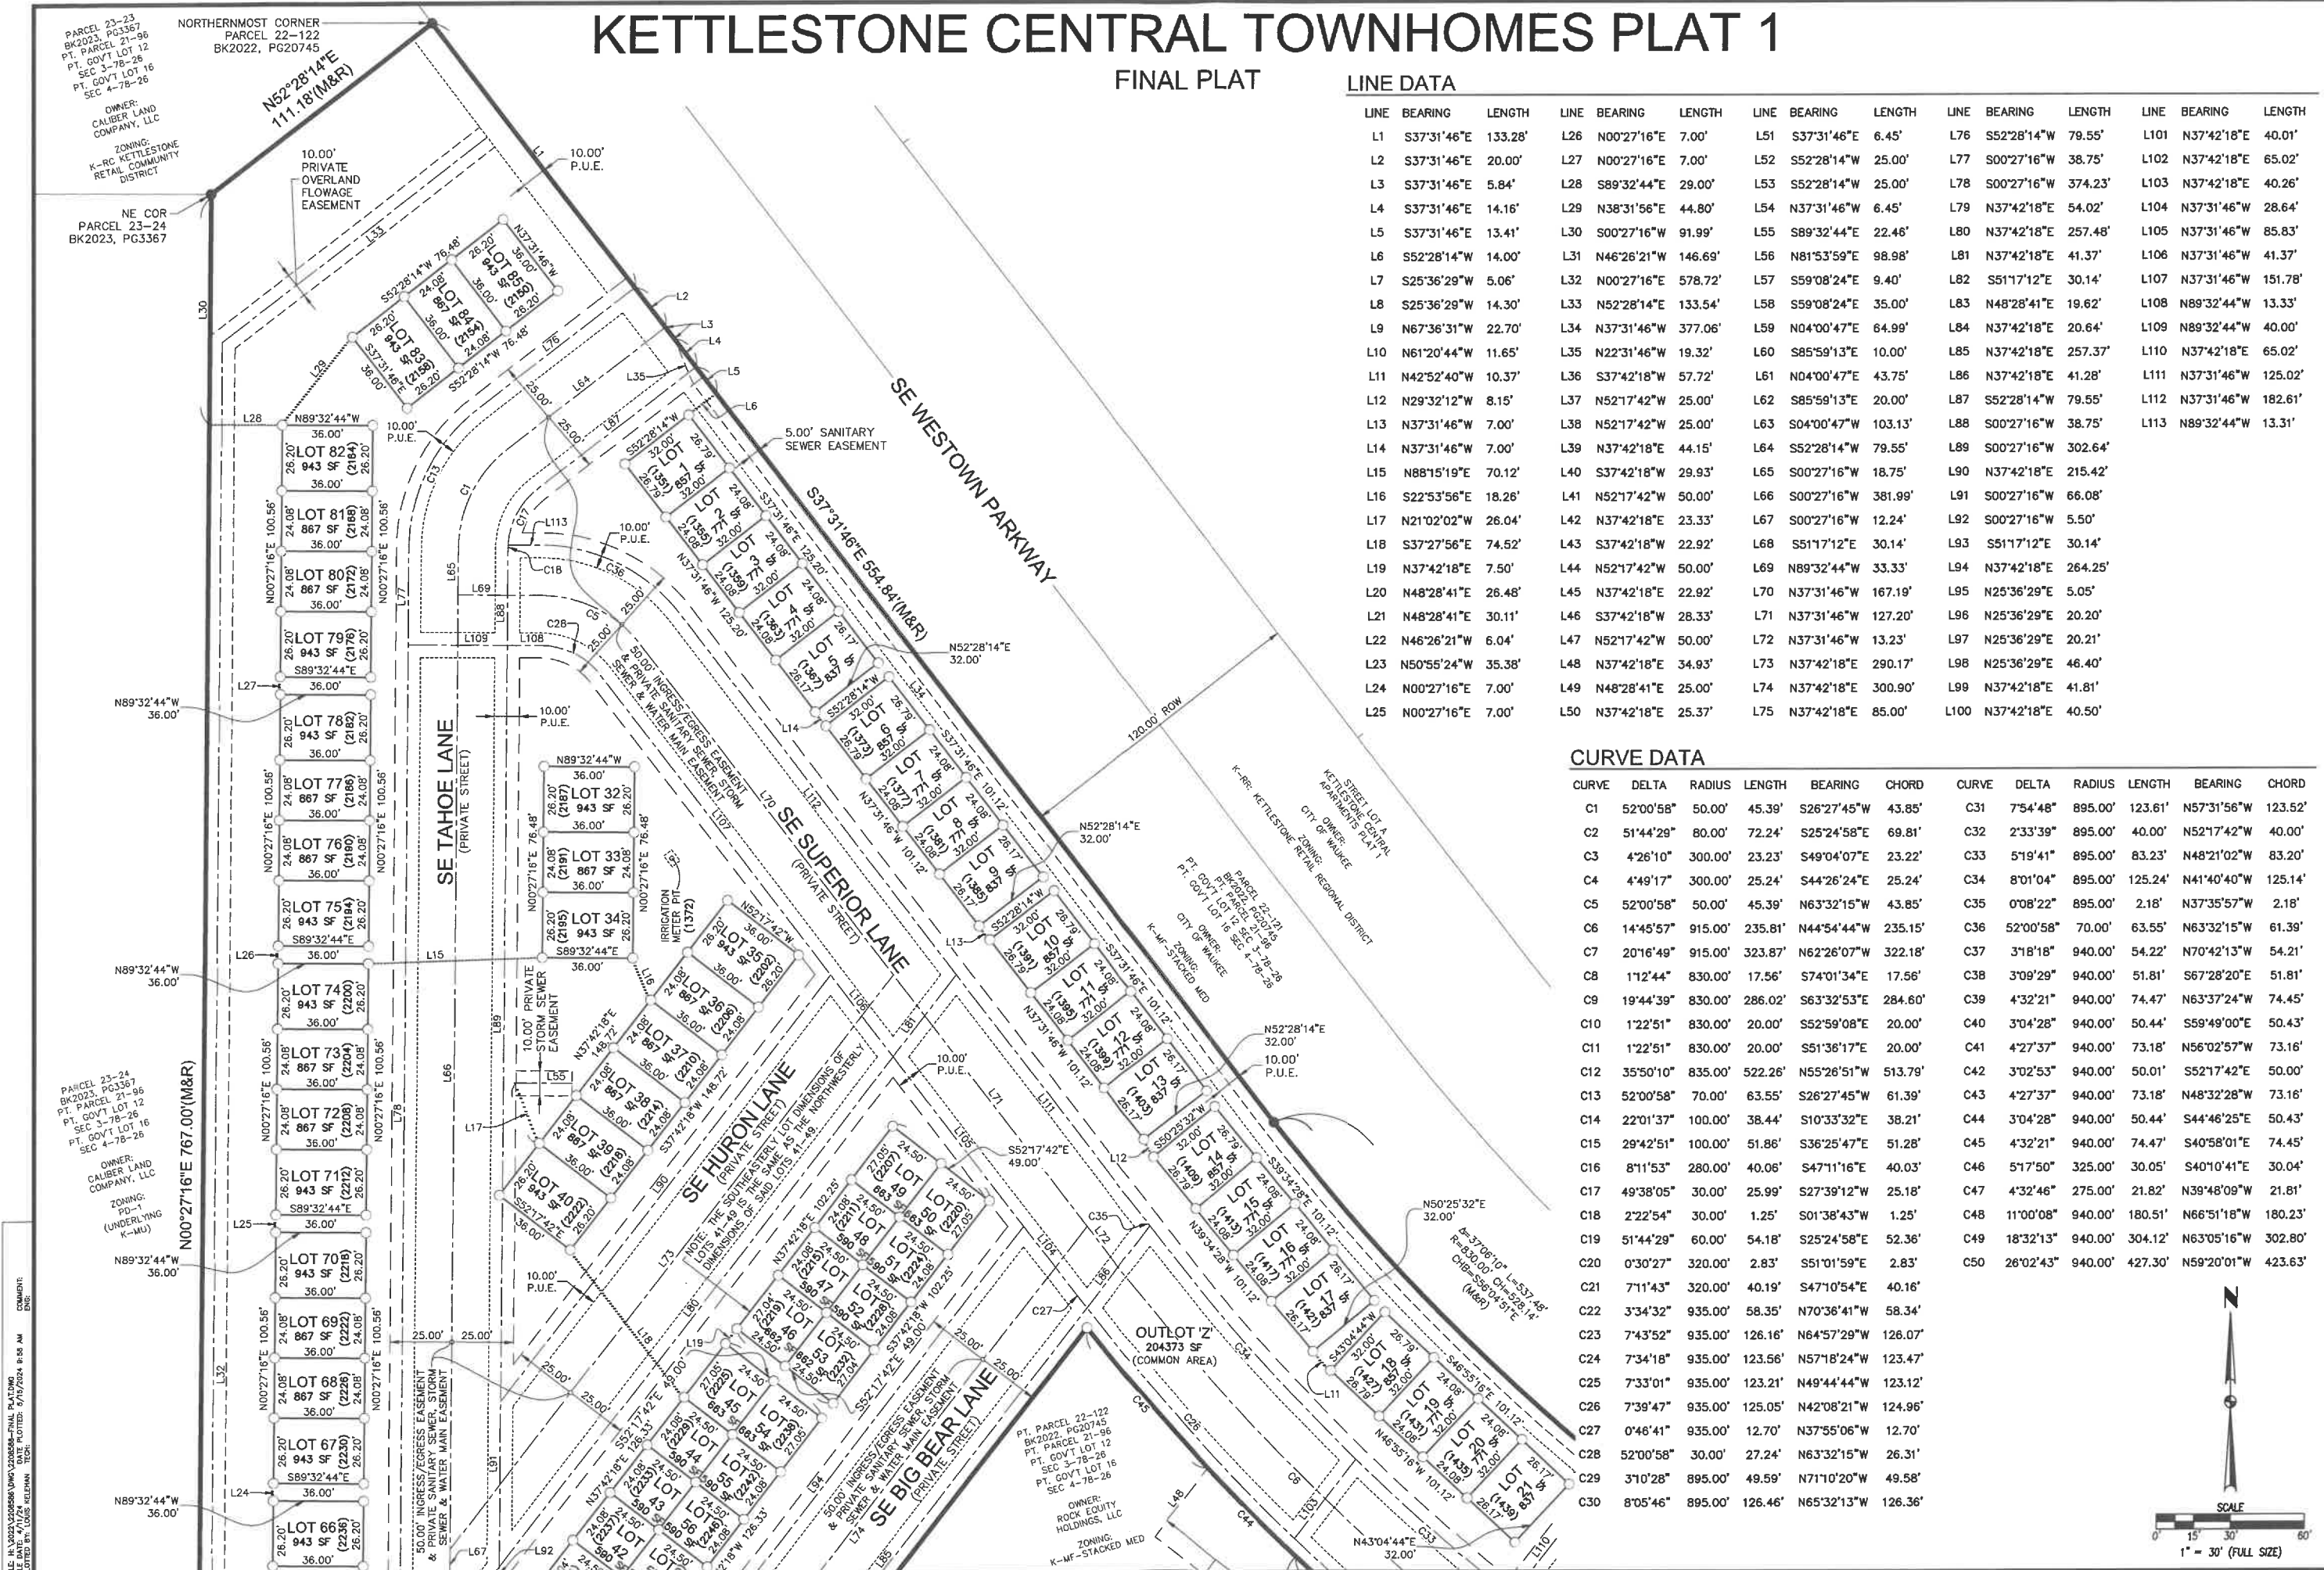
KETTLESTONE CENTRAL TOWNHOMES PLAT 1

FINAL PLAT

LINE DATA

| LINE | BEARING | LENGTH | LINE | BEARING | LENGTH | LINE | BEARING | LENGTH | LINE | BEARING | LENGTH | LINE | BEARING | LENGTH |
|---|---|---|---|---|---|---|---|---|---|---|---|---|---|---|
| L1 | S37°31'46"E | 133.28' | L26 | N00°27'16"E | 7.00' | L51 | S37°31'46"E | 6.45' | L76 | S52°28'14"W | 79.55' | L101 | N37°42'18"E | 40.01' |
| L2 | S37°31'46"E | 20.00' | L27 | N00°27'16"E | 7.00' | L52 | S52°28'14"W | 25.00' | L77 | S00°27'16"W | 38.75' | L102 | N37°42'18"E | 65.02' |
| L3 | S37°31'46"E | 5.84' | L28 | S89°32'44"E | 29.00' | L53 | S52°28'14"W | 25.00' | L78 | S00°27'16"W | 374.23' | L103 | N37°42'18"E | 40.26' |
| L4 | S37°31'46"E | 14.16' | L29 | N38°31'56"E | 44.80' | L54 | N37°31'46"W | 6.45' | L79 | N37°42'18"E | 54.02' | L104 | N37°31'46"W | 28.64' |
| L5 | S37°31'46"E | 13.41' | L30 | S00°27'16"W | 91.99' | L55 | S89°32'44"E | 22.46' | L80 | N37°42'18"E | 257.48' | L105 | N37°31'46"W | 85.83' |
| L6 | S52°28'14"W | 14.00' | L31 | N46°26'21"W | 146.69' | L56 | N81°53'59"E | 98.98' | L81 | N37°42'18"E | 41.37' | L106 | N37°31'46"W | 41.37' |
| L7 | S25°36'29"W | 5.06' | L32 | N00°27'16"E | 578.72' | L57 | S59°08'24"E | 9.40' | L82 | S51°17'12"E | 30.14' | L107 | N37°31'46"W | 151.78' |
| L8 | S25°36'29"W | 14.30' | L33 | N52°28'14"E | 133.54' | L58 | S59°08'24"E | 35.00' | L83 | N48°28'41"E | 19.62' | L108 | N89°32'44"W | 13.33' |
| L9 | N67°36'31"W | 22.70' | L34 | N37°31'46"W | 377.06' | L59 | N04°00'47"E | 64.99' | L84 | N37°42'18"E | 20.64' | L109 | N89°32'44"W | 40.00' |
| L10 | N61°20'44"W | 11.65' | L35 | N22°31'46"W | 19.32' | L60 | S85°59'13"E | 10.00' | L85 | N37°42'18"E | 257.37' | L110 | N37°42'18"E | 65.02' |
| L11 | N42°52'40"W | 10.37' | L36 | S37°42'18"W | 57.72' | L61 | N04°00'47"E | 43.75' | L86 | N37°42'18"E | 41.28' | L111 | N37°31'46"W | 125.02' |
| L12 | N29°32'12"W | 8.15' | L37 | N52°17'42"W | 25.00' | L62 | S85°59'13"E | 20.00' | L87 | S52°28'14"W | 79.55' | L112 | N37°31'46"W | 182.61' |
| L13 | N37°31'46"W | 7.00' | L38 | N52°17'42"W | 25.00' | L63 | S04°00'47"W | 103.13' | L88 | S00°27'16"W | 38.75' | L113 | N89°32'44"W | 13.31' |
| L14 | N37°31'46"W | 7.00' | L39 | N37°42'18"E | 44.15' | L64 | S52°28'14"W | 79.55' | L89 | S00°27'16"W | 302.64' | | | |
| L15 | N88°15'19"E | 70.12' | L40 | S37°42'18"W | 29.93' | L65 | S00°27'16"W | 18.75' | L90 | N37°42'18"E | 215.42' | | | |
| L16 | S22°53'56"E | 18.26' | L41 | N52°17'42"W | 50.00' | L66 | S00°27'16"W | 381.99' | L91 | S00°27'16"W | 66.08' | | | |
| L17 | N21°02'02"W | 26.04' | L42 | N37°42'18"E | 23.33' | L67 | S00°27'16"W | 12.24' | L92 | S00°27'16"W | 5.50' | | | |
| L18 | S37°27'56"E | 74.52' | L43 | S37°42'18"W | 22.92' | L68 | S51°17'12"E | 30.14' | L93 | S51°17'12"E | 30.14' | | | |
| L19 | N37°42'18"E | 7.50' | L44 | N52°17'42"W | 50.00' | L69 | N89°32'44"W | 33.33' | L94 | N37°42'18"E | 264.25' | | | |
| L20 | N48°28'41"E | 26.48' | L45 | N37°42'18"E | 22.92' | L70 | N37°31'46"W | 167.19' | L95 | N25°36'29"E | 5.05' | | | |
| L21 | N48°28'41"E | 30.11' | L46 | S37°42'18"W | 28.33' | L71 | N37°31'46"W | 127.20' | L96 | N25°36'29"E | 20.20' | | | |
| L22 | N46°26'21"W | 6.04' | L47 | N52°17'42"W | 50.00' | L72 | N37°31'46"W | 13.23' | L97 | N25°36'29"E | 20.21' | | | |
| L23 | N50°55'24"W | 35.38' | L48 | N37°42'18"E | 34.93' | L73 | N37°42'18"E | 290.17' | L98 | N25°36'29"E | 46.40' | | | |
| L24 | N00°27'16"E | 7.00' | L49 | N48°28'41"E | 25.00' | L74 | N37°42'18"E | 300.90' | L99 | N37°42'18"E | 41.81' | | | |
| L25 | N00°27'16"E | 7.00' | L50 | N37°42'18"E | 25.37' | L75 | N37°42'18"E | 85.00' | L100 | N37°42'18"E | 40.50' | | | |

CURVE DATA

| CURVE | DELTA | RADIUS | LENGTH | BEARING | CHORD | CURVE | DELTA | RADIUS | LENGTH | BEARING | CHORD |
|---|---|---|---|---|---|---|---|---|---|---|---|
| C1 | 52°00'58" | 50.00' | 45.39' | S26°27'45"W | 43.85' | C31 | 7°54'48" | 895.00' | 123.61' | N57°31'56"W | 123.52' |
| C2 | 51°44'29" | 80.00' | 72.24' | S25°24'58"E | 69.81' | C32 | 2°33'39" | 895.00' | 40.00' | N52°17'42"W | 40.00' |
| C3 | 4°26'10" | 300.00' | 23.23' | S49°04'07"E | 23.22' | C33 | 5°19'41" | 895.00' | 83.23' | N48°21'02"W | 83.20' |
| C4 | 4°49'17" | 300.00' | 25.24' | S44°26'24"E | 25.24' | C34 | 8°01'04" | 895.00' | 125.24' | N41°40'40"W | 125.14' |
| C5 | 52°00'58" | 50.00' | 45.39' | N63°32'15"W | 43.85' | C35 | 0°08'22" | 895.00' | 2.18' | N37°35'57"W | 2.18' |
| C6 | 14°45'57" | 915.00' | 235.81' | N44°54'44"W | 235.15' | C36 | 52°00'58" | 70.00' | 63.55' | N63°32'15"W | 61.39' |
| C7 | 20°16'49" | 915.00' | 323.87' | N62°26'07"W | 322.18' | C37 | 3°18'18" | 940.00' | 54.22' | N70°42'13"W | 54.21' |
| C8 | 1°12'44" | 830.00' | 17.56' | S74°01'34"E | 17.56' | C38 | 3°09'29" | 940.00' | 51.81' | S67°28'20"E | 51.81' |
| C9 | 19°44'39" | 830.00' | 286.02' | S63°32'53"E | 284.60' | C39 | 4°32'21" | 940.00' | 74.47' | N63°37'24"W | 74.45' |
| C10 | 1°22'51" | 830.00' | 20.00' | S52°59'08"E | 20.00' | C40 | 3°04'28" | 940.00' | 50.44' | S59°49'00"E | 50.43' |
| C11 | 1°22'51" | 830.00' | 20.00' | S51°36'17"E | 20.00' | C41 | 4°27'37" | 940.00' | 73.18' | N56°02'57"W | 73.16' |
| C12 | 35°50'10" | 835.00' | 522.26' | N55°26'51"W | 513.79' | C42 | 3°02'53" | 940.00' | 50.01' | S52°17'42"E | 50.00' |
| C13 | 52°00'58" | 70.00' | 63.55' | S26°27'45"W | 61.39' | C43 | 4°27'37" | 940.00' | 73.18' | N48°32'28"W | 73.16' |
| C14 | 22°01'37" | 100.00' | 38.44' | S10°33'32"E | 38.21' | C44 | 3°04'28" | 940.00' | 50.44' | S44°46'25"E | 50.43' |
| C15 | 29°42'51" | 100.00' | 51.86' | S36°25'47"E | 51.28' | C45 | 4°32'21" | 940.00' | 74.47' | S40°58'01"E | 74.45' |
| C16 | 8°11'53" | 280.00' | 40.06' | S47°11'16"E | 40.03' | C46 | 5°17'50" | 325.00' | 30.05' | S40°10'41"E | 30.04' |
| C17 | 49°38'05" | 30.00' | 25.99' | S27°39'12"W | 25.18' | C47 | 4°32'46" | 275.00' | 21.82' | N39°48'09"W | 21.81' |
| C18 | 2°22'54" | 30.00' | 1.25' | S01°38'43"W | 1.25' | C48 | 11°00'08" | 940.00' | 180.51' | N66°51'18"W | 180.23' |
| C19 | 51°44'29" | 60.00' | 54.18' | S25°24'58"E | 52.36' | C49 | 18°32'13" | 940.00' | 304.12' | N63°05'16"W | 302.80' |
| C20 | 0°30'27" | 320.00' | 2.83' | S51°01'59"E | 2.83' | C50 | 26°02'43" | 940.00' | 427.30' | N59°20'01"W | 423.63' |
| C21 | 7°11'43" | 320.00' | 40.19' | S47°10'54"E | 40.16' | | | | | | |
| C22 | 3°34'32" | 935.00' | 58.35' | N70°36'41"W | 58.34' | | | | | | |
| C23 | 7°43'52" | 935.00' | 126.16' | N64°57'29"W | 126.07' | | | | | | |
| C24 | 7°34'18" | 935.00' | 123.56' | N57°18'24"W | 123.47' | | | | | | |
| C25 | 7°33'01" | 935.00' | 123.21' | N49°44'44"W | 123.12' | | | | | | |
| C26 | 7°39'47" | 935.00' | 125.05' | N42°08'21"W | 124.96' | | | | | | |
| C27 | 0°46'41" | 935.00' | 12.70' | N37°55'06"W | 12.70' | | | | | | |
| C28 | 52°00'58" | 30.00' | 27.24' | N63°32'15"W | 26.31' | | | | | | |
| C29 | 3°10'28" | 895.00' | 49.59' | N71°10'20"W | 49.58' | | | | | | |
| C30 | 8°05'46" | 895.00' | 126.46' | N65°32'13"W | 126.36' | | | | | | |

PARCEL 23-23 BK2023, PG3367 PT. PARCEL 21-96 PT. GOV'T LOT 12 SEC 3-78-26 PT. GOV'T LOT 16 SEC 4-78-26
OWNER: CALIBER LAND COMPANY, LLC
ZONING: K-RC KETTLESTONE RETAIL COMMUNITY DISTRICT

NORTHERNMOST CORNER PARCEL 22-122 BK2022, PG20745

N52°28'14"E 111.18'(M&R)

10.00' PRIVATE OVERLAND FLOWAGE EASEMENT

NE COR PARCEL 23-24 BK2023, PG3367

10.00' P.U.E.

5.00' SANITARY SEWER EASEMENT

SE WESTOWN PARKWAY

S37°31'46"E 554.84'(M&R)

N52°28'14"E 32.00'

120.00' ROW

STREET LOT A KETTLESTONE CENTRAL APARTMENTS PLAT 1
OWNER: CITY OF WAUKEE
ZONING: K-RR: KETTLESTONE RETAIL REGIONAL DISTRICT

PARCEL 22-121 BK2022, PG20745 PT. PARCEL 21-96 PT. GOV'T LOT 12 SEC 3-78-26 PT. GOV'T LOT 16 SEC 4-78-26
OWNER: CITY OF WAUKEE
ZONING: K-MF-STACKED MED

LOT 85 943 SF (2150)
LOT 84 867 SF (2154)
LOT 83 943 SF (2158)
LOT 82 943 SF (2164)
LOT 81 867 SF (2168)
LOT 80 867 SF (2172)
LOT 79 943 SF (2176)
LOT 78 943 SF (2182)
LOT 77 867 SF (2186)
LOT 76 867 SF (2190)
LOT 75 943 SF (2194)
LOT 74 943 SF (2200)
LOT 73 867 SF (2204)
LOT 72 867 SF (2208)
LOT 71 943 SF (2212)
LOT 70 943 SF (2218)
LOT 69 867 SF (2222)
LOT 68 867 SF (2226)
LOT 67 943 SF (2230)
LOT 66 943 SF (2236)
LOT 32 943 SF (2187)
LOT 33 867 SF (2191)
LOT 34 943 SF (2195)
LOT 35 943 SF (2202)
LOT 36 867 SF (2206)
LOT 37 867 SF (2210)
LOT 38 867 SF (2214)
LOT 39 867 SF (2218)
LOT 40 943 SF (2222)
LOT 1 857 SF (1351)
LOT 2 771 SF (1355)
LOT 3 771 SF (1359)
LOT 4 771 SF (1363)
LOT 5 837 SF (1367)
LOT 6 857 SF (1373)
LOT 7 771 SF (1377)
LOT 8 771 SF (1381)
LOT 9 837 SF (1385)
LOT 10 857 SF (1391)
LOT 11 771 SF (1395)
LOT 12 771 SF (1399)
LOT 13 837 SF (1403)
LOT 14 857 SF (1409)
LOT 15 771 SF (1413)
LOT 16 771 SF (1417)
LOT 17 837 SF (1421)
LOT 18 857 SF (1427)
LOT 19 771 SF (1431)
LOT 20 771 SF (1435)
LOT 21 837 SF (1439)

SE TAHOE LANE (PRIVATE STREET)
SE SUPERIOR LANE (PRIVATE STREET)
SE HURON LANE (PRIVATE STREET)
SE BIG BEAR LANE (PRIVATE STREET)

50.00' INGRESS/EGRESS EASEMENT & PRIVATE SANITARY SEWER, STORM SEWER & WATER MAIN EASEMENT

10.00' PRIVATE STORM SEWER EASEMENT

IRRIGATION METER PIT (1372)

NOTE: THE SOUTHEASTERLY LOT DIMENSIONS OF LOTS 41-49 IS THE SAME AS THE NORTHWESTERLY DIMENSIONS OF SAID LOTS 41-49.

N00°27'16"E 767.00'(M&R)

PARCEL 23-24 BK2023, PG3367 PT. PARCEL 21-96 PT. GOV'T LOT 12 SEC 3-78-26 PT. GOV'T LOT 16 SEC 4-78-26
OWNER: CALIBER LAND COMPANY, LLC
ZONING: PD-1 (UNDERLYING K-MU)

OUTLOT 'Z' 204373 SF (COMMON AREA)

PT. PARCEL 22-122 BK2022, PG20745 PT. PARCEL 21-96 PT. GOV'T LOT 12 SEC 3-78-26 PT. GOV'T LOT 16 SEC 4-78-26
OWNER: ROCK EQUITY HOLDINGS, LLC
ZONING: K-MF-STACKED MED

Δ=37°06'10" L=537.48' R=830.00' CH=528.14' CHB=S56°04'51"E (M&R)

N

SCALE
0' 15' 30' 60'
1" = 30' (FULL SIZE)

FILE: H:\2022\220858\DWG\220858-FINAL PLAT.DWG
FILE DATE: 4/11/24
DATE PLOTTED: 5/15/2024 9:58 AM
PLOTTED BY: LOGIS KELEMAN
TECH:
ENG:
COMMENT: